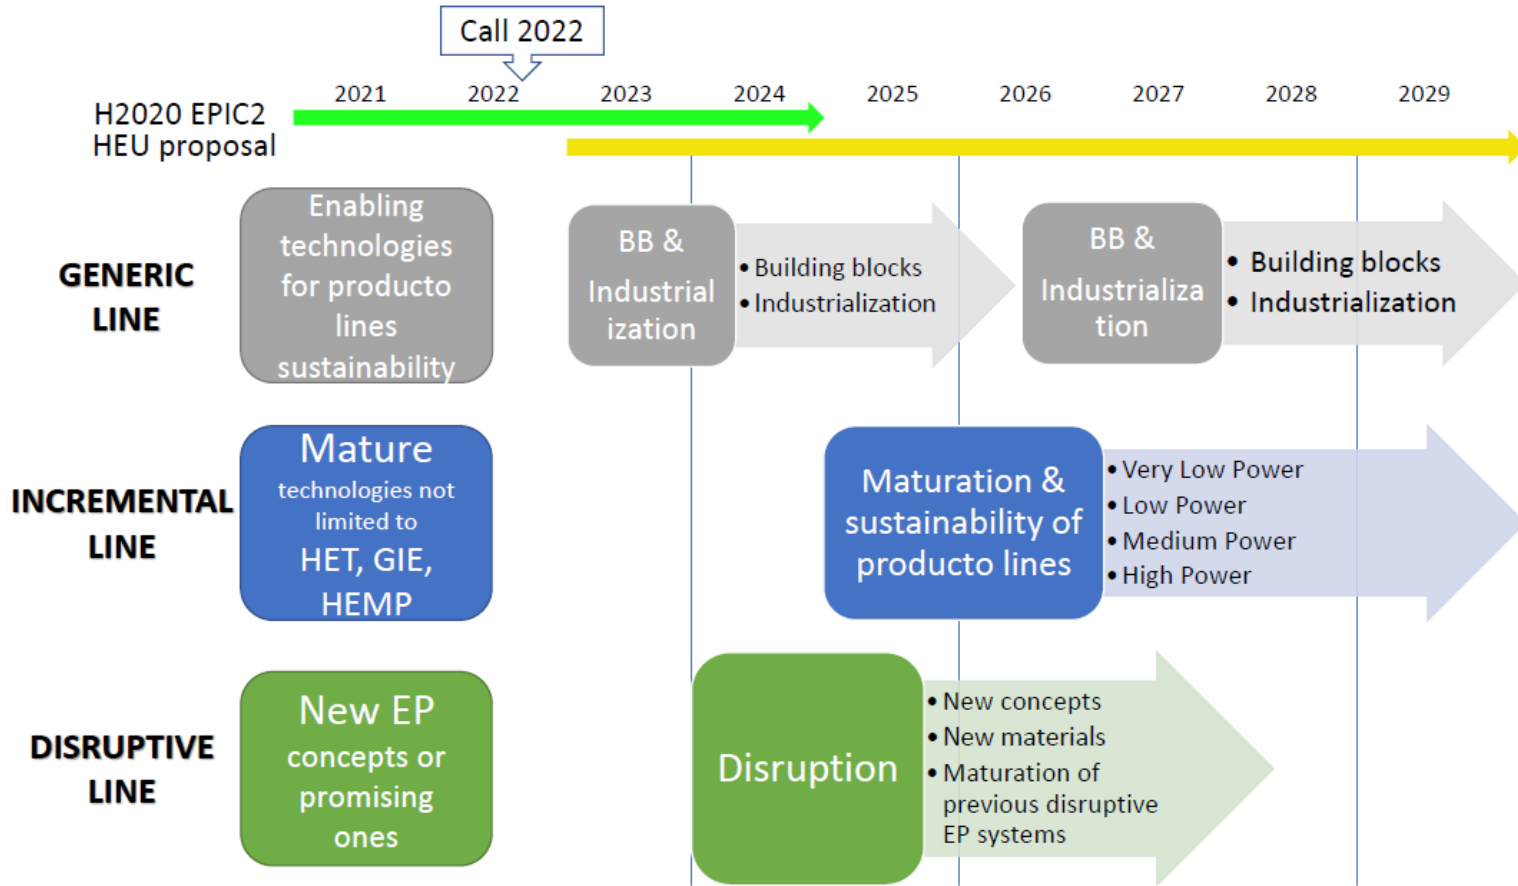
Call 2022

2021 2022 2023 2024 2025 2026 2027 2028 2029

H2020 EPIC2
HEU proposal

GENERIC LINE

Enabling technologies for producto lines sustainability

BB & Industrialization

• Building blocks
• Industrialization

BB & Industrialization

• Building blocks
• Industrialization

INCREMENTAL LINE

Mature technologies not limited to HET, GIE, HEMP

Maturation & sustainability of producto lines

• Very Low Power
• Low Power
• Medium Power
• High Power

DISRUPTIVE LINE

New EP concepts or promising ones

Disruption

• New concepts
• New materials
• Maturation of previous disruptive EP systems